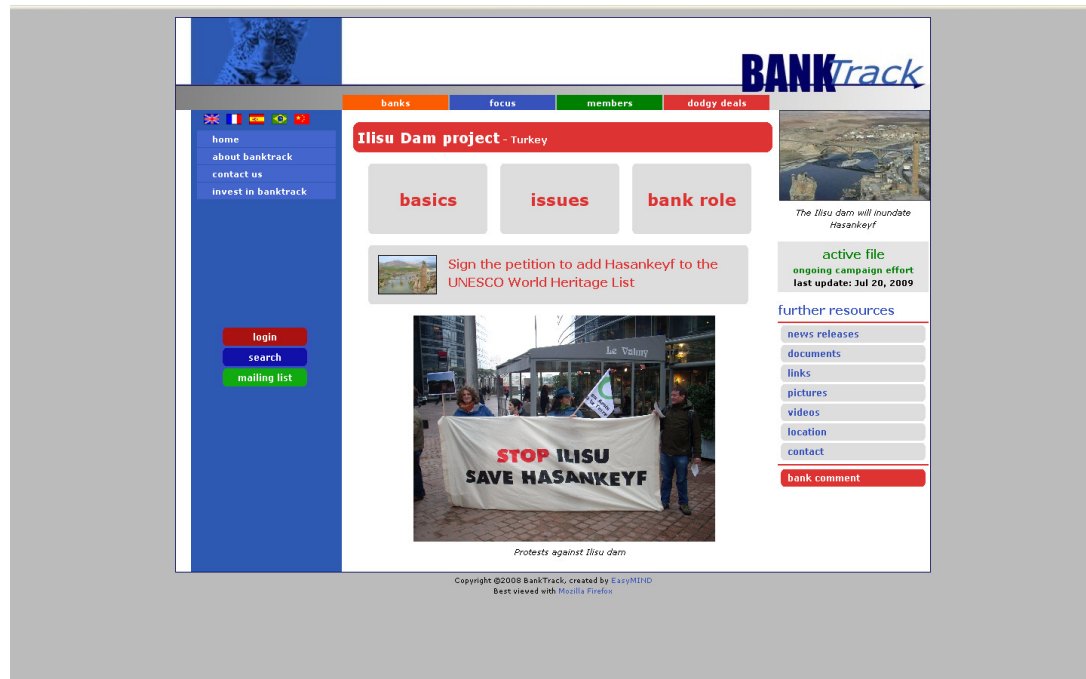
BANKTrack

banks
focus
members
dodgy deals

home
about banktrack
contact us
invest in banktrack

login
search
mailing list

Ilisu Dam project - Turkey

basics
issues
bank role

Sign the petition to add Hasankeyf to the UNESCO World Heritage List

Le Valmy

STOP ILISU
SAVE HASANKEYF

Protests against Ilisu dam

The Ilisu dam will inundate Hasankeyf

active file
ongoing campaign effort
last update: Jul 20, 2009

further resources
news releases
documents
links
pictures
videos
location
contact
bank comment

Copyright @2008 BankTrack, created by EasyMIND
Best viewed with Mozilla Firefox